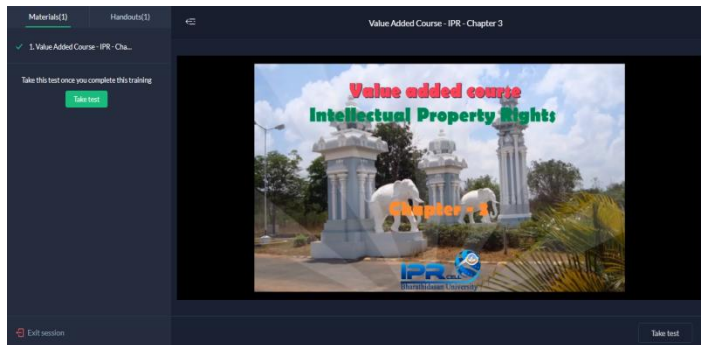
Materials(1)
Handouts(1)

1. Value Added Course - IPR - Cha...

Take this test once you complete this training

Take test

Value Added Course - IPR - Chapter 3

Value added course
Intellectual Property Rights

Chapter - 3

IPR CELL
Bharathidasan University

Exit session

Take test